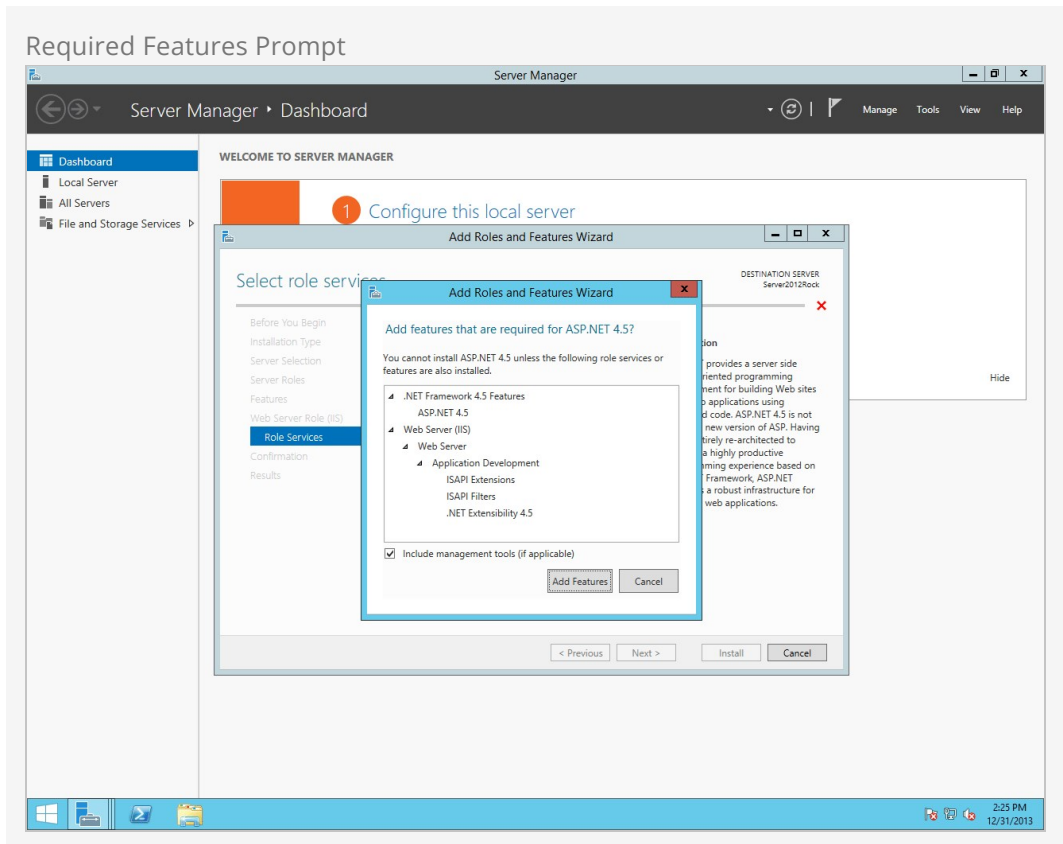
Required Features Prompt

Server Manager

Server Manager ‣ Dashboard

Manage Tools View Help

Dashboard
Local Server
All Servers
File and Storage Services ▷

WELCOME TO SERVER MANAGER

1 Configure this local server

Hide

Add Roles and Features Wizard

Select role servi

DESTINATION SERVER
Server2012Rock

Before You Begin
Installation Type
Server Selection
Server Roles
Features
Web Server Role (IIS)
Role Services
Confirmation
Results

tion
provides a server side
riented programming
ment for building Web sites
applications using
d code. ASP.NET 4.5 is not
new version of ASP. Having
tirely re-architected to
a highly productive
ming experience based on
Framework, ASP.NET
a robust infrastructure for
web applications.

< Previous Next > Install Cancel

Add Roles and Features Wizard

Add features that are required for ASP.NET 4.5?

You cannot install ASP.NET 4.5 unless the following role services or features are also installed.

.NET Framework 4.5 Features
ASP.NET 4.5
Web Server (IIS)
Web Server
Application Development
ISAPI Extensions
ISAPI Filters
.NET Extensibility 4.5

Include management tools (if applicable)

Add Features Cancel

2:25 PM
12/31/2013